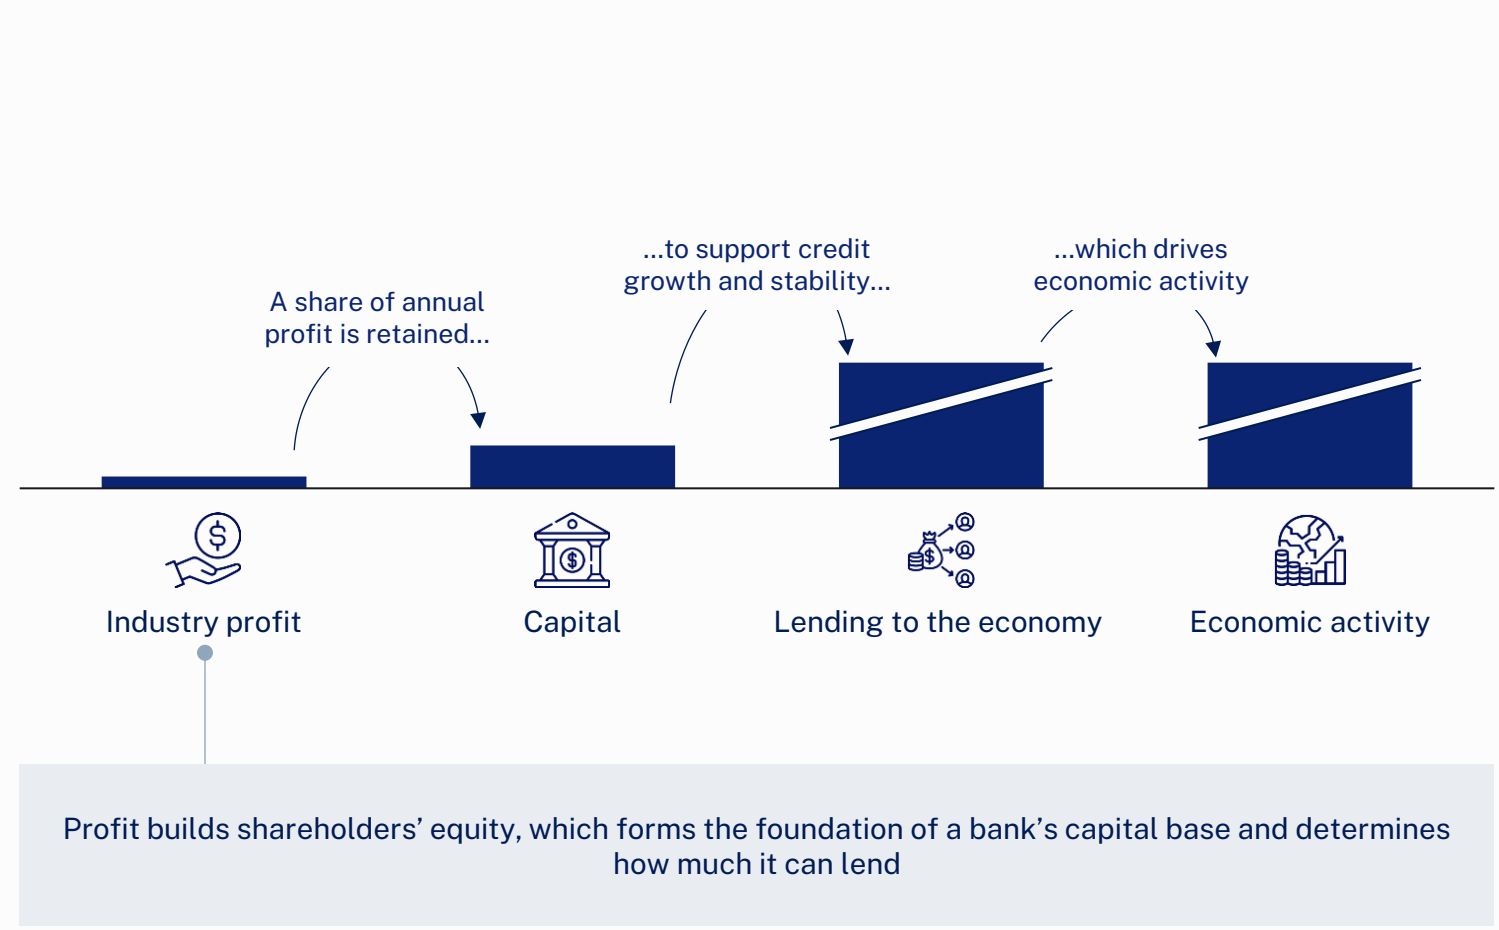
...to support credit growth and stability...

...which drives economic activity

A share of annual profit is retained...

Industry profit

Capital

Lending to the economy

Economic activity

Profit builds shareholders’ equity, which forms the foundation of a bank’s capital base and determines how much it can lend